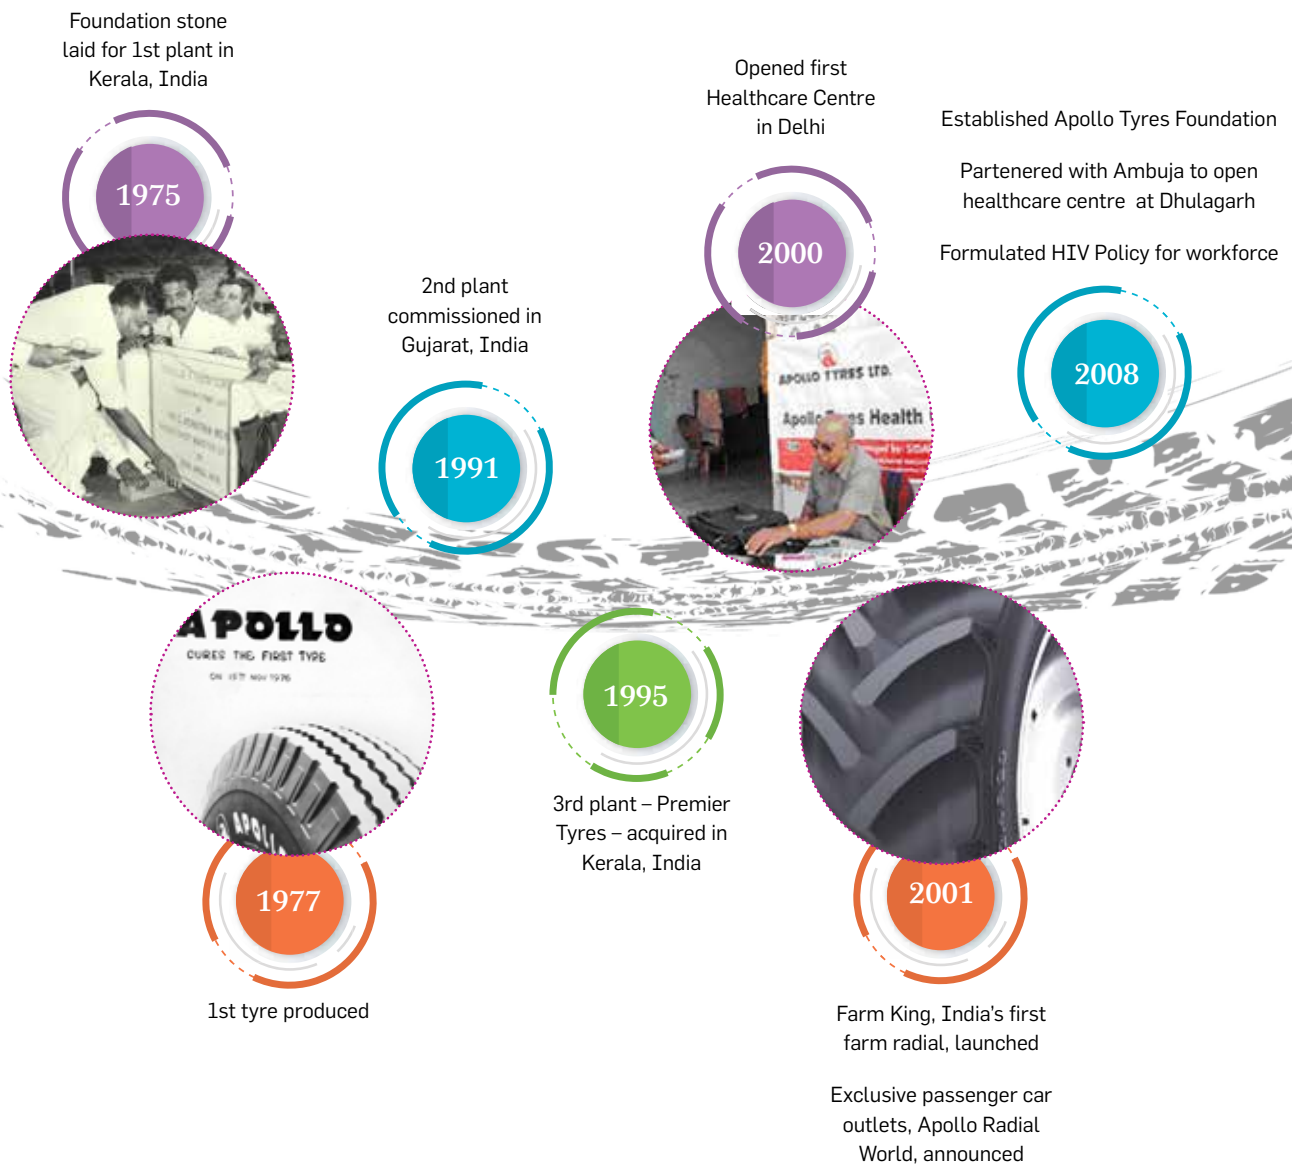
Foundation stone laid for 1st plant in Kerala, India

1975

2nd plant commissioned in Gujarat, India

1991

Opened first Healthcare Centre in Delhi

2000

APOLLO TYRES LTD.

Apollo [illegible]s Health

Established Apollo Tyres Foundation

Partenered with Ambuja to open healthcare centre at Dhulagarh

Formulated HIV Policy for workforce

2008

APOLLO

CURES THE FIRST TYRE

ON 15TH NOV 1976

1977

1st tyre produced

1995

3rd plant – Premier Tyres – acquired in Kerala, India

2001

Farm King, India's first farm radial, launched

Exclusive passenger car outlets, Apollo Radial World, announced